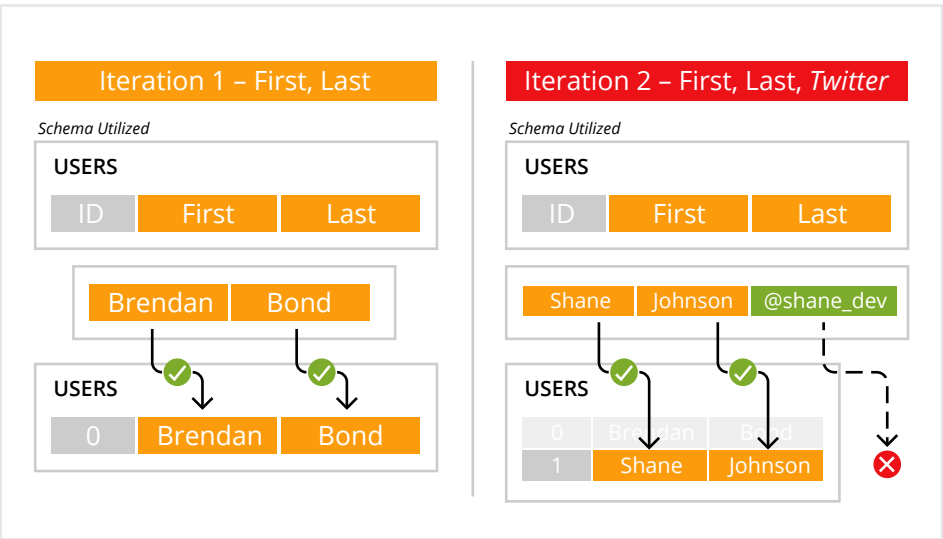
Iteration 1 – First, Last

Schema Utilized

USERS

| ID | First | Last |
|---|---|---|

| Brendan | Bond |
|---|---|

USERS

| 0 | Brendan | Bond |
|---|---|---|

Iteration 2 – First, Last, *Twitter*

Schema Utilized

USERS

| ID | First | Last |
|---|---|---|

| Shane | Johnson | @shane_dev |
|---|---|---|

USERS

| 0 | Brendan | Bond |
|---|---|---|
| 1 | Shane | Johnson |